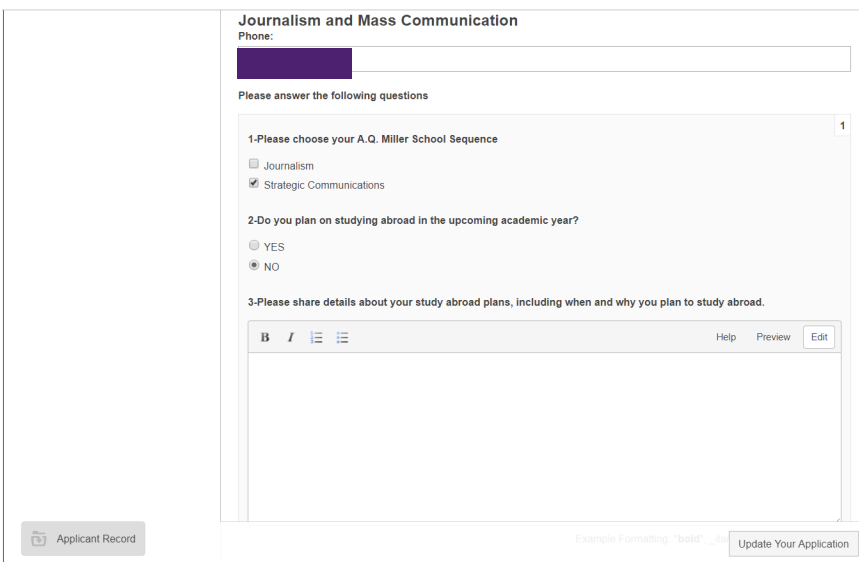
Journalism and Mass Communication
Phone:

Please answer the following questions

1

1-Please choose your A.Q. Miller School Sequence

Journalism
Strategic Communications

2-Do you plan on studying abroad in the upcoming academic year?

YES
NO

3-Please share details about your study abroad plans, including when and why you plan to study abroad.

B I

Help Preview Edit

Applicant Record

Example Formatting: "bold", _ital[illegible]

Update Your Application